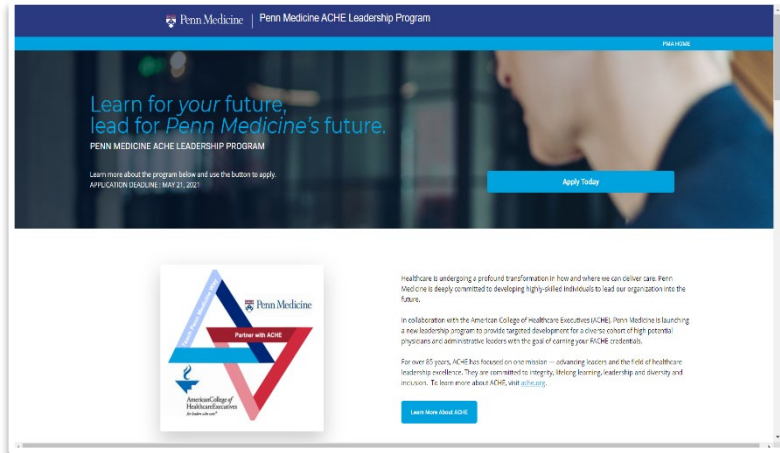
Penn Medicine | Penn Medicine ACHE Leadership Program

PMA HOME

Learn for your future, lead for Penn Medicine's future.

PENN MEDICINE ACHE LEADERSHIP PROGRAM

Learn more about the program below and use the button to apply.
APPLICATION DEADLINE: MAY 21, 2021

Apply Today

Penn Medicine
Partner with ACHE
American College of Healthcare Executives
for leaders who care

Healthcare is undergoing a profound transformation in how and where we can deliver care. Penn Medicine is deeply committed to developing highly-skilled individuals to lead our organization into the future.

In collaboration with the American College of Healthcare Executives (ACHE), Penn Medicine is launching a new leadership program to provide targeted development for a diverse cohort of high potential physicians and administrative leaders with the goal of earning your FACHE credentials.

For over 85 years, ACHE has focused on one mission — advancing leaders and the field of healthcare leadership excellence. They are committed to integrity, lifelong learning, leadership and diversity and inclusion. To learn more about ACHE, visit ache.org.

Learn More About ACHE